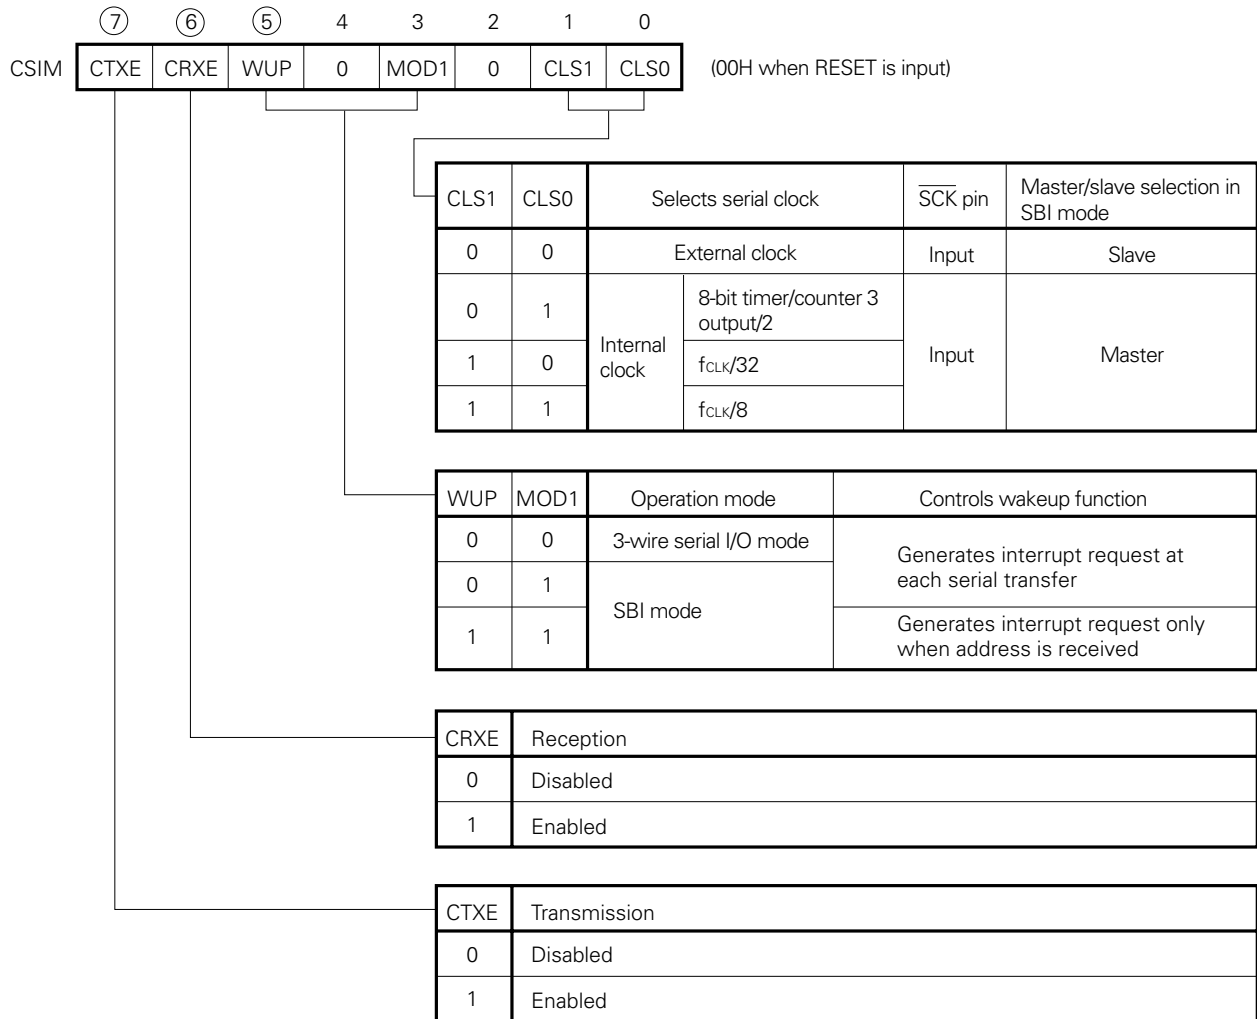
⑦ ⑥ ⑤ 4 3 2 1 0

| CSIM | CTXE | CRXE | WUP | 0 | MOD1 | 0 | CLS1 | CLS0 |
|---|---|---|---|---|---|---|---|---|

(00H when RESET is input)

| CLS1 | CLS0 | Selects serial clock | | $\overline{SCK}$ pin | Master/slave selection in SBI mode |
|---|---|---|---|---|---|
| 0 | 0 | External clock | | Input | Slave |
| 0 | 1 | Internal clock | 8-bit timer/counter 3 output/2 | Input | Master |
| 1 | 0 | | $f_{CLK}/32$ | | |
| 1 | 1 | | $f_{CLK}/8$ | | |

| WUP | MOD1 | Operation mode | Controls wakeup function |
|---|---|---|---|
| 0 | 0 | 3-wire serial I/O mode | Generates interrupt request at each serial transfer |
| 0 | 1 | SBI mode | |
| 1 | 1 | | Generates interrupt request only when address is received |

| CRXE | Reception |
|---|---|
| 0 | Disabled |
| 1 | Enabled |

| CTXE | Transmission |
|---|---|
| 0 | Disabled |
| 1 | Enabled |